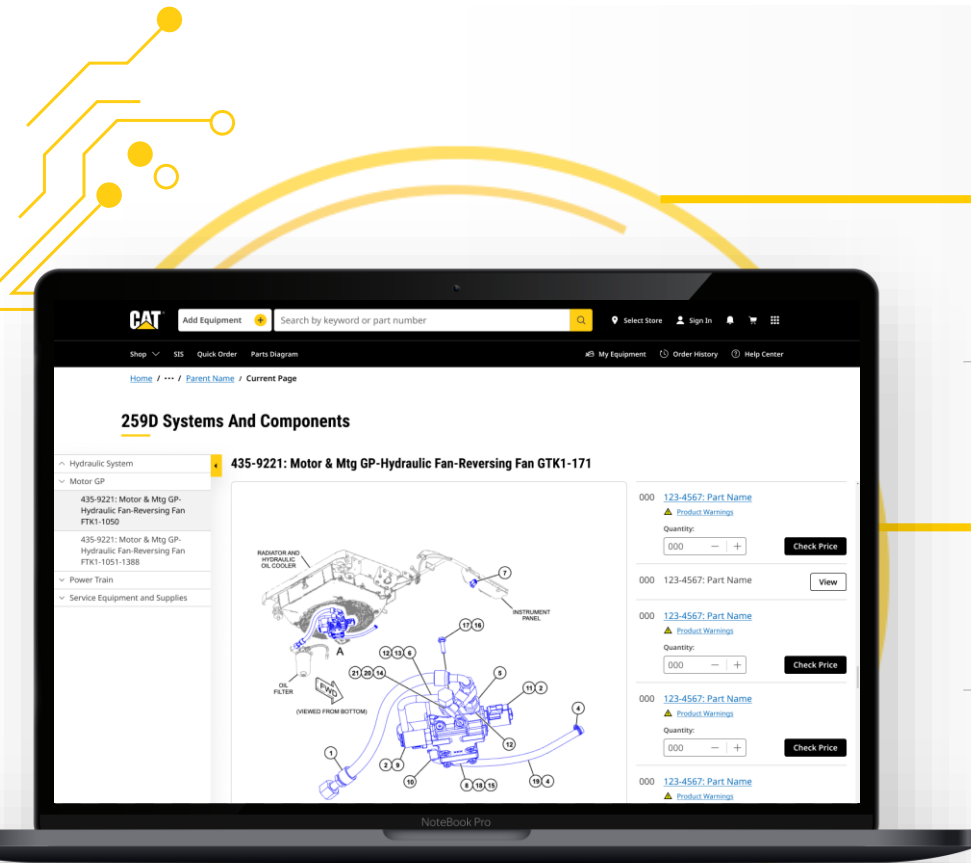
CAT

Add Equipment

Search by keyword or part number

Select Store

Sign In

Shop

SIS

Quick Order

Parts Diagram

My Equipment

Order History

Help Center

Home / ··· / Parent Name / Current Page

259D Systems And Components

Hydraulic System

Motor GP

435-9221: Motor & Mtg GP-Hydraulic Fan-Reversing Fan FTK1-1050

435-9221: Motor & Mtg GP-Hydraulic Fan-Reversing Fan FTK1-1051-1388

Power Train

Service Equipment and Supplies

435-9221: Motor & Mtg GP-Hydraulic Fan-Reversing Fan GTK1-171

RADIATOR AND HYDRAULIC OIL COOLER

7

INSTRUMENT PANEL

17 16

A

12 13 6

5

21 20 14

11 2

OIL FILTER

FWD

(VIEWED FROM BOTTOM)

4

12

1

10

2 9

8 15 15

19 4

000 123-4567: Part Name

Product Warnings

Quantity:

000

Check Price

000 123-4567: Part Name

View

000 123-4567: Part Name

Product Warnings

Quantity:

000

Check Price

000 123-4567: Part Name

Product Warnings

Quantity:

000

Check Price

000 123-4567: Part Name

Product Warnings

NoteBook Pro